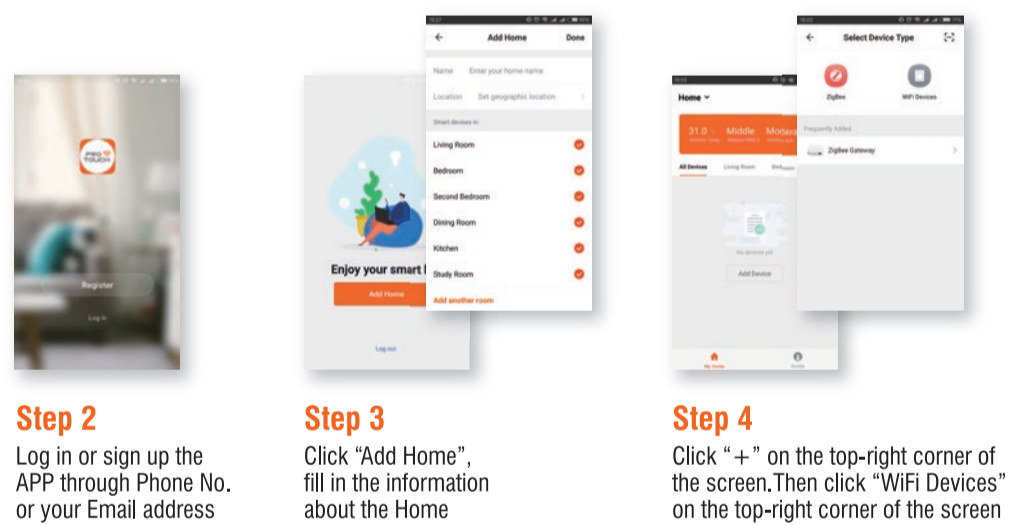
PRO TOUCH

Register

Log in

Step 2

Log in or sign up the APP through Phone No. or your Email address

Enjoy your smart l

Add Home

Log out

← Add Home Done

Name Enter your home name

Location Set geographic location

Smart devices in:

Living Room

Bedroom

Second Bedroom

Dining Room

Kitchen

Study Room

Add another room

Step 3

Click "Add Home", fill in the information about the Home

Home

31.0 Middle Modera

All Devices Living Room Bed

No devices yet

Add Device

My Home Profile

← Select Device Type

ZigBee WiFi Devices

Frequently Added

ZigBee Gateway

Step 4

Click "+" on the top-right corner of the screen.Then click "WiFi Devices" on the top-right corner of the screen